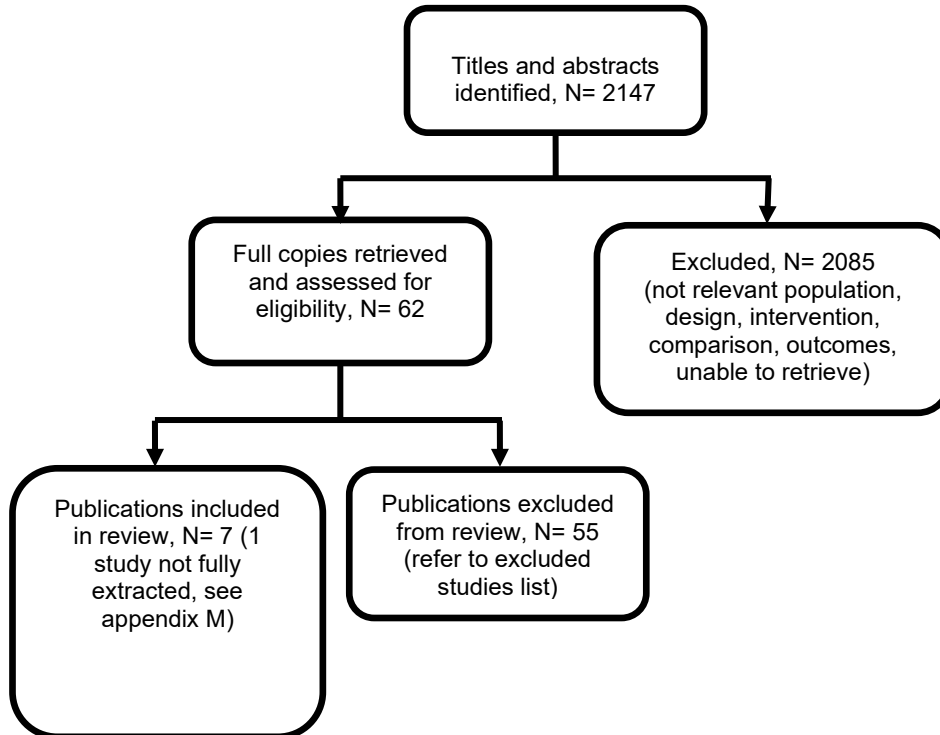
Titles and abstracts identified, N= 2147

Full copies retrieved and assessed for eligibility, N= 62

Excluded, N= 2085 (not relevant population, design, intervention, comparison, outcomes, unable to retrieve)

Publications included in review, N= 7 (1 study not fully extracted, see appendix M)

Publications excluded from review, N= 55 (refer to excluded studies list)